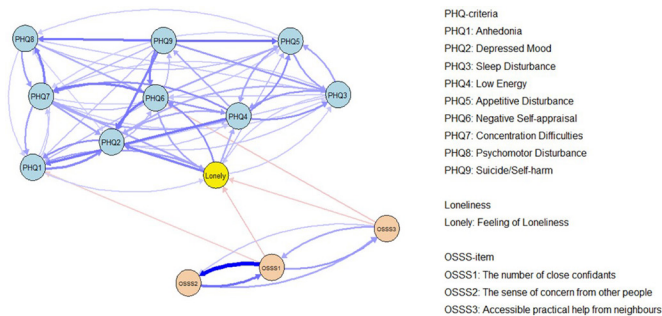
PHQ8
PHQ9
PHQ5
PHQ7
PHQ6
PHQ4
PHQ3
PHQ2
PHQ1
Lonely
OSSS3
OSSS1
OSSS2

PHQ-criteria
PHQ1: Anhedonia
PHQ2: Depressed Mood
PHQ3: Sleep Disturbance
PHQ4: Low Energy
PHQ5: Appetitive Disturbance
PHQ6: Negative Self-appraisal
PHQ7: Concentration Difficulties
PHQ8: Psychomotor Disturbance
PHQ9: Suicide/Self-harm

Loneliness
Lonely: Feeling of Loneliness

OSSS-item
OSSS1: The number of close confidants
OSSS2: The sense of concern from other people
OSSS3: Accessible practical help from neighbours